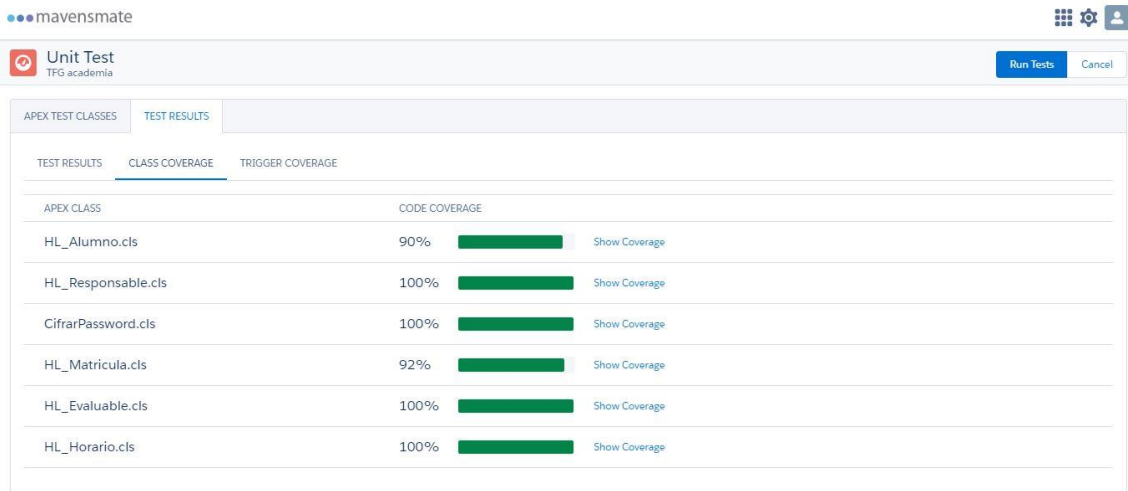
mavensmate

Unit Test
TFG academia

Run Tests
Cancel

APEX TEST CLASSES
TEST RESULTS

TEST RESULTS
CLASS COVERAGE
TRIGGER COVERAGE

| APEX CLASS | CODE COVERAGE | |
|---|---|---|
| HL_Alumno.cls | 90% | Show Coverage |
| HL_Responsable.cls | 100% | Show Coverage |
| CifrarPassword.cls | 100% | Show Coverage |
| HL_Matricula.cls | 92% | Show Coverage |
| HL_Evaluable.cls | 100% | Show Coverage |
| HL_Horario.cls | 100% | Show Coverage |